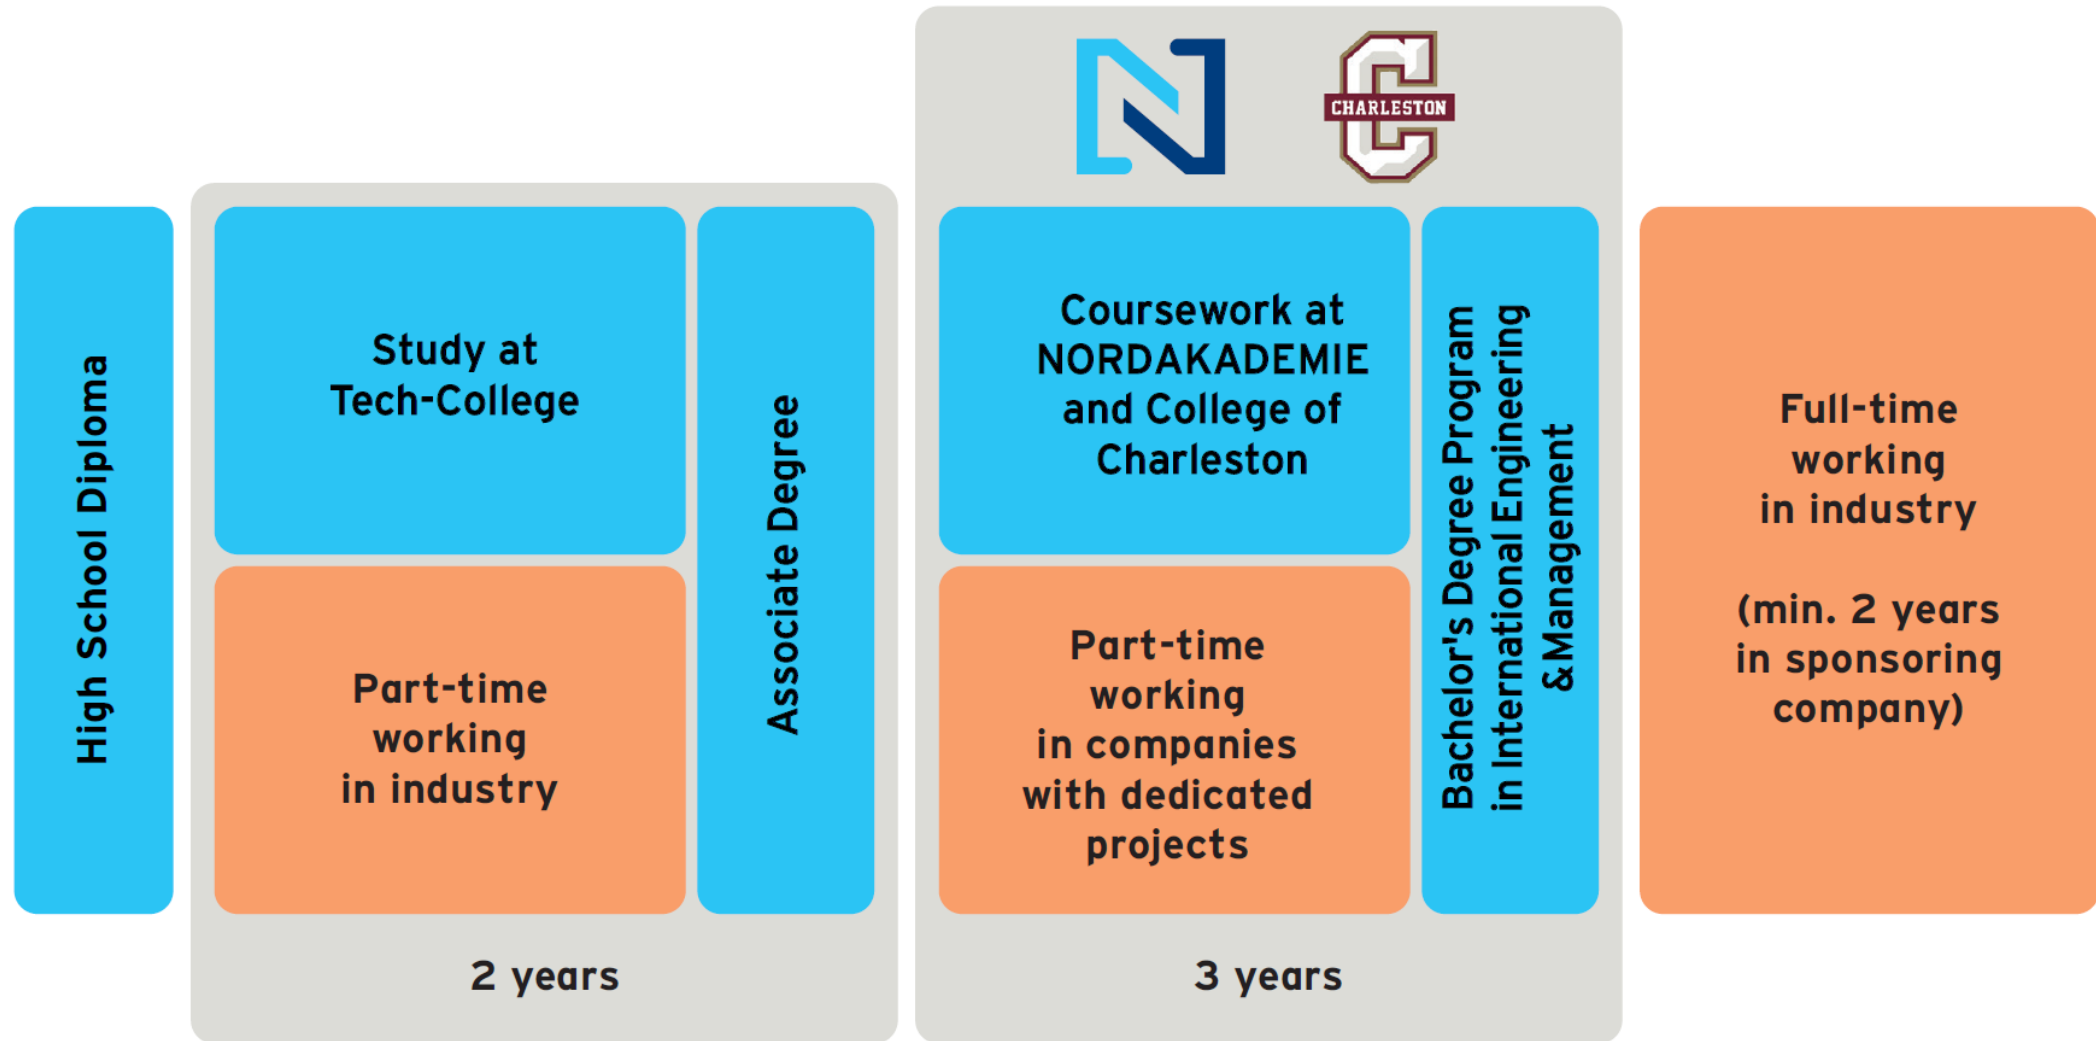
CHARLESTON

High School Diploma

Study at Tech-College

Part-time working in industry

Associate Degree

2 years

Coursework at NORDAKADEMIE and College of Charleston

Part-time working in companies with dedicated projects

Bachelor's Degree Program in International Engineering & Management

3 years

Full-time working in industry

(min. 2 years in sponsoring company)